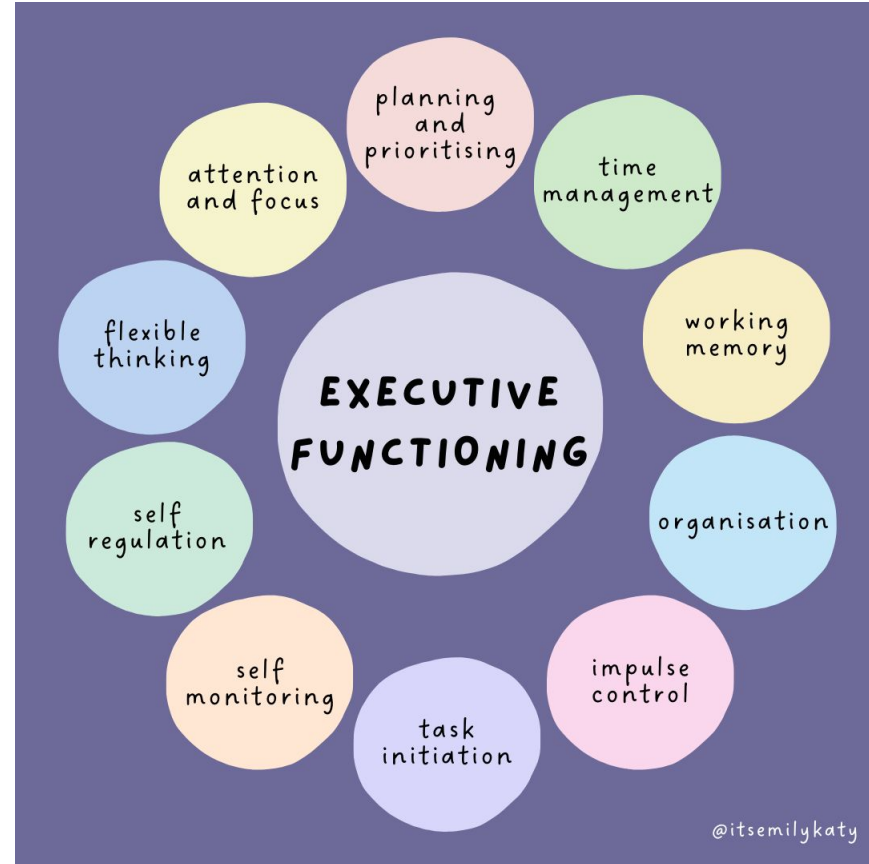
EXECUTIVE FUNCTIONING

planning and prioritising

time management

working memory

organisation

impulse control

task initiation

self monitoring

self regulation

flexible thinking

attention and focus

@itsemilykaty